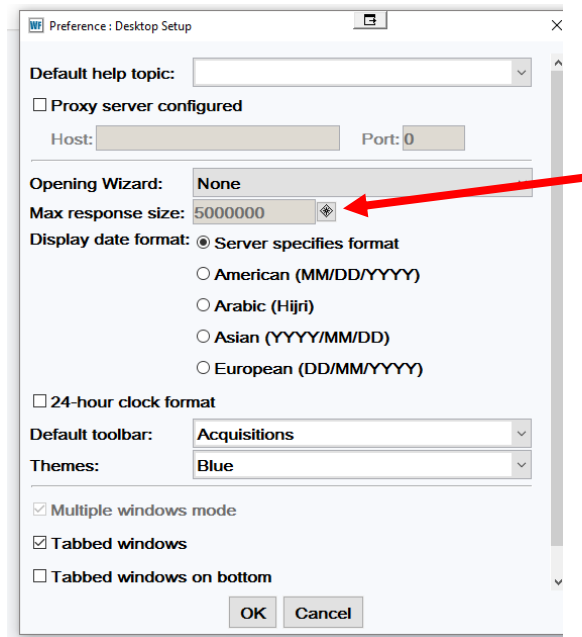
WF Preference : Desktop Setup

Default help topic:

☐ Proxy server configured

Host: Port: 0

Opening Wizard: None

Max response size: 5000000

Display date format: ◉ Server specifies format

○ American (MM/DD/YYYY)

○ Arabic (Hijri)

○ Asian (YYYY/MM/DD)

○ European (DD/MM/YYYY)

☐ 24-hour clock format

Default toolbar: Acquisitions

Themes: Blue

☑ Multiple windows mode

☑ Tabbed windows

☐ Tabbed windows on bottom

OK Cancel